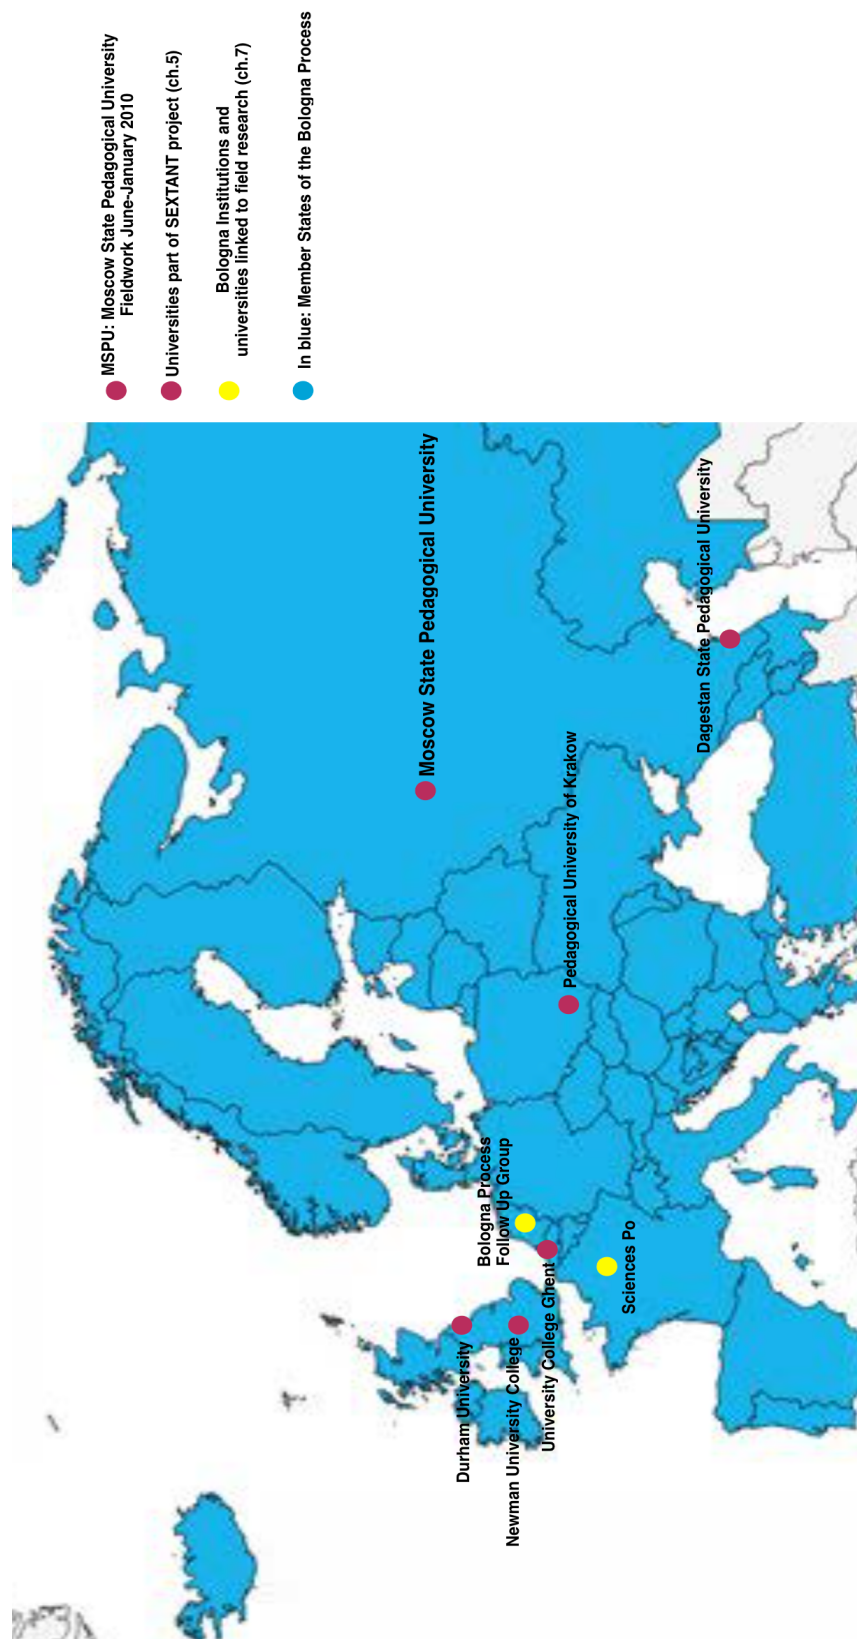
MSPU: Moscow State Pedagogical University Fieldwork June-January 2010

Universities part of SEXTANT project (ch.5)

Bologna Institutions and universities linked to field research (ch.7)

In blue: Member States of the Bologna Process

Moscow State Pedagogical University

Dagestan State Pedagogical University

Pedagogical University of Krakow

Bologna Process Follow Up Group

Sciences Po

University College Ghent

Durham University

Newman University College